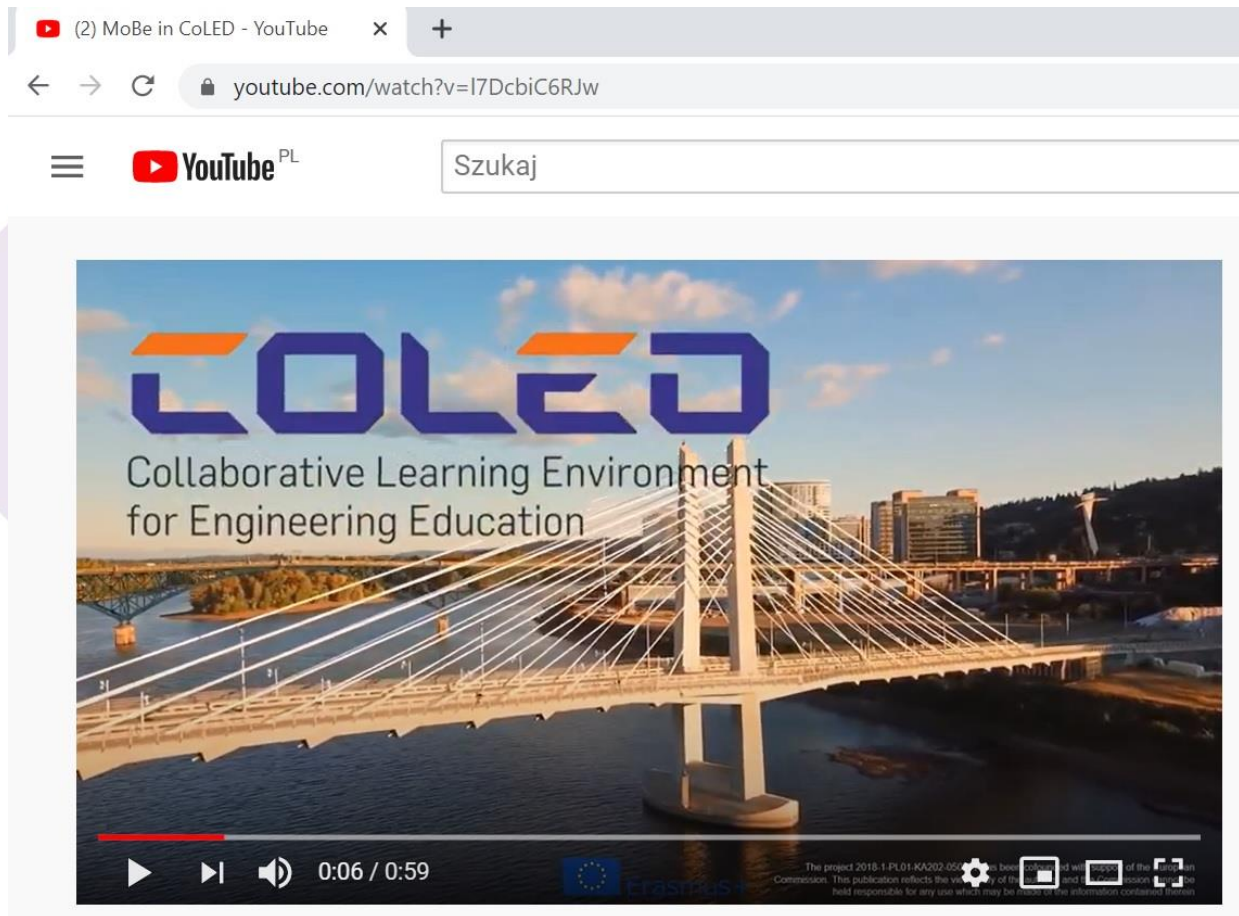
(2) MoBe in CoLED - YouTube ×

youtube.com/watch?v=I7DcbiC6RJw

YouTube PL

Szukaj

COLED

Collaborative Learning Environment for Engineering Education

0:06 / 0:59

Erasmus+

The project 2018-1-PL01-KA202-050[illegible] has been co-funded with support of the European Commission. This publication reflects the views only of the author and the Commission cannot be held responsible for any use which may be made of the information contained therein